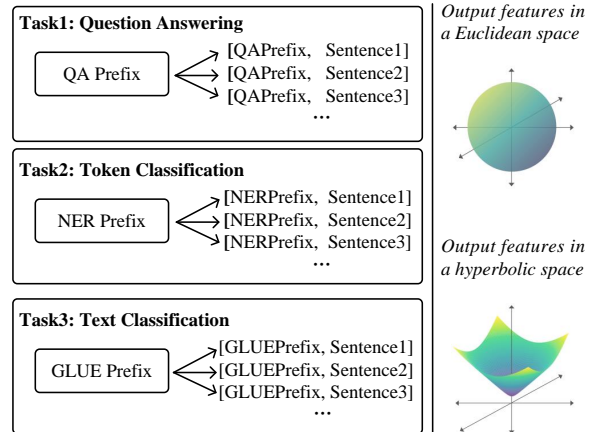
Task1: Question Answering

QA Prefix

[QAPrefix, Sentence1]
[QAPrefix, Sentence2]
[QAPrefix, Sentence3]
...

Task2: Token Classification

NER Prefix

[NERPrefix, Sentence1]
[NERPrefix, Sentence2]
[NERPrefix, Sentence3]
...

Task3: Text Classification

GLUE Prefix

[GLUEPrefix, Sentence1]
[GLUEPrefix, Sentence2]
[GLUEPrefix, Sentence3]
...

Output features in a Euclidean space

Output features in a hyperbolic space